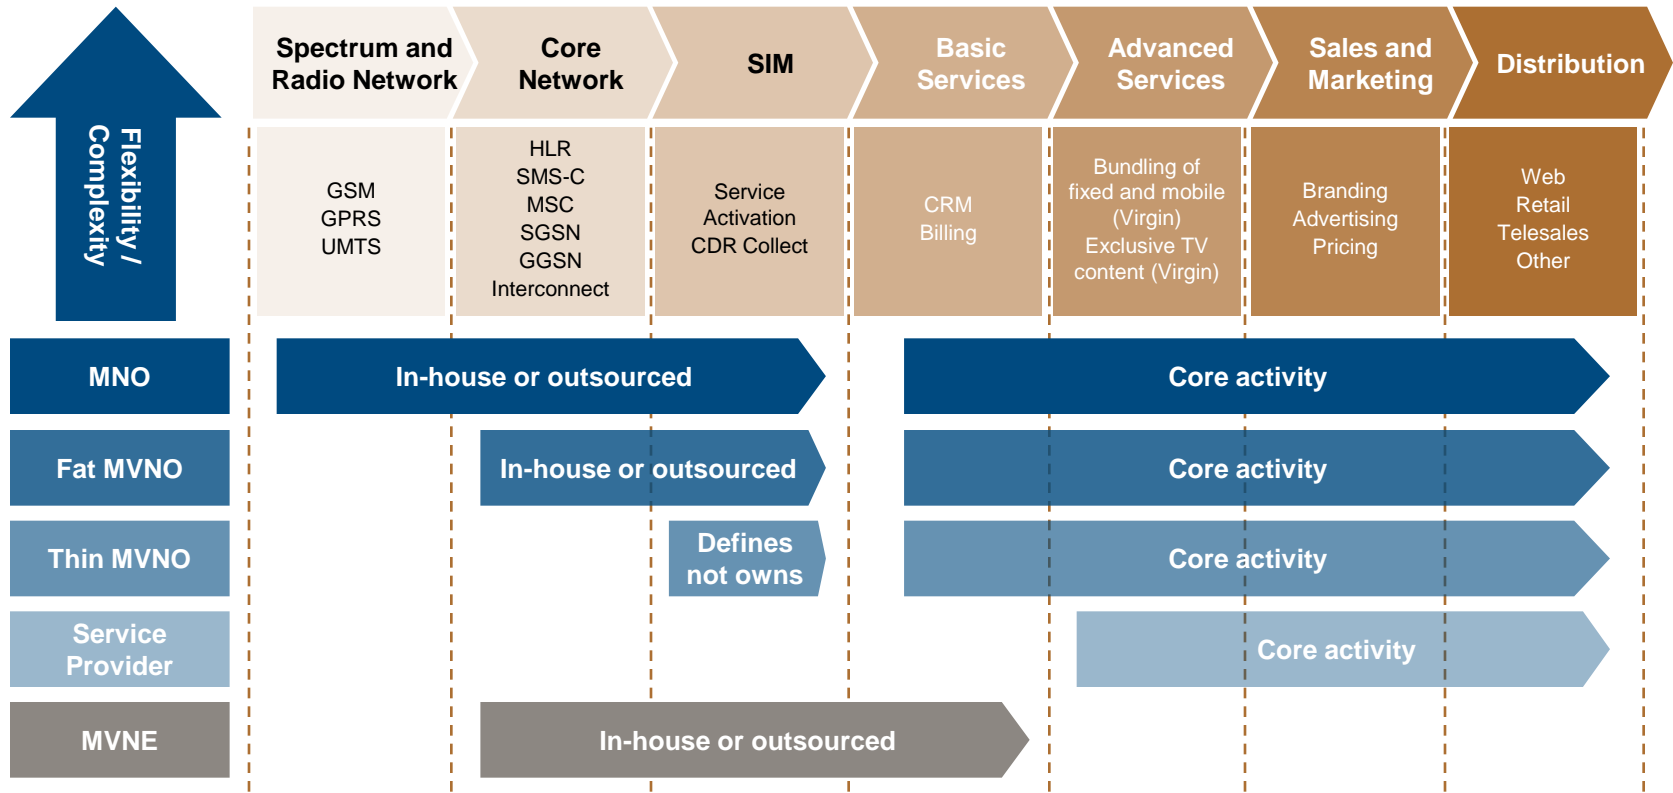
Flexibility / Complexity

Spectrum and Radio Network

Core Network

SIM

Basic Services

Advanced Services

Sales and Marketing

Distribution

GSM
GPRS
UMTS

HLR
SMS-C
MSC
SGSN
GGSN
Interconnect

Service Activation
CDR Collect

CRM
Billing

Bundling of fixed and mobile (Virgin)
Exclusive TV content (Virgin)

Branding
Advertising
Pricing

Web
Retail
Telesales
Other

MNO

In-house or outsourced

Core activity

Fat MVNO

In-house or outsourced

Core activity

Thin MVNO

Defines not owns

Core activity

Service Provider

Core activity

MVNE

In-house or outsourced